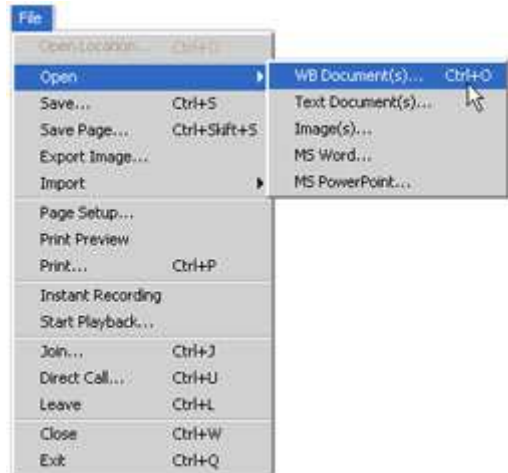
File

Open Location... Ctrl+D
Open
Save... Ctrl+S
Save Page... Ctrl+Shift+S
Export Image...
Import
Page Setup...
Print Preview
Print... Ctrl+P
Instant Recording
Start Playback...
Join... Ctrl+J
Direct Call... Ctrl+U
Leave Ctrl+L
Close Ctrl+W
Exit Ctrl+Q

WB Document(s)... Ctrl+O
Text Document(s)...
Image(s)...
MS Word...
MS PowerPoint...